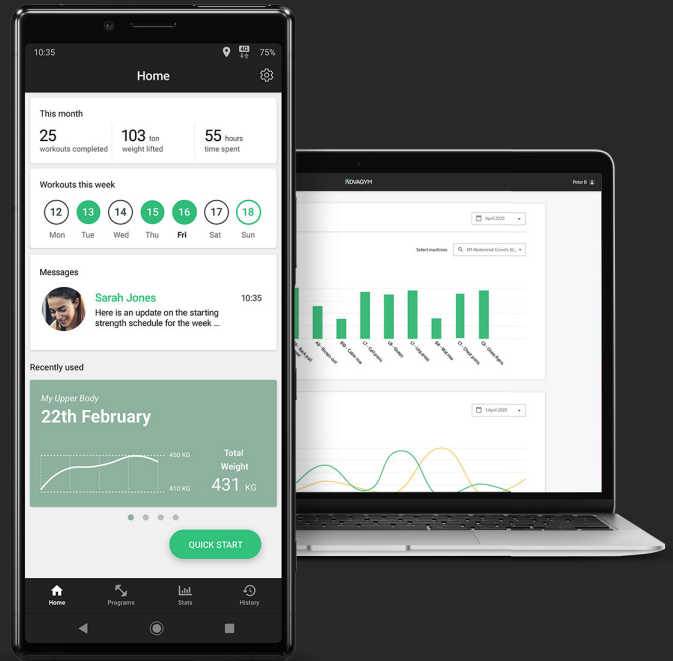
10:35 75%

Home

This month

25 workouts completed

103 ton weight lifted

55 hours time spent

Workouts this week

12 Mon
13 Tue
14 Wed
15 Thu
16 Fri
17 Sat
18 Sun

Messages

Sarah Jones 10:35
Here is an update on the starting strength schedule for the week ...

Recently used

My Upper Body
22th February

450 KG
410 KG

Total Weight
431 KG

QUICK START

Home Programs Stats History

ROVAGYM Peter B

April 2020

Select machines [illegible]

1 April 2020